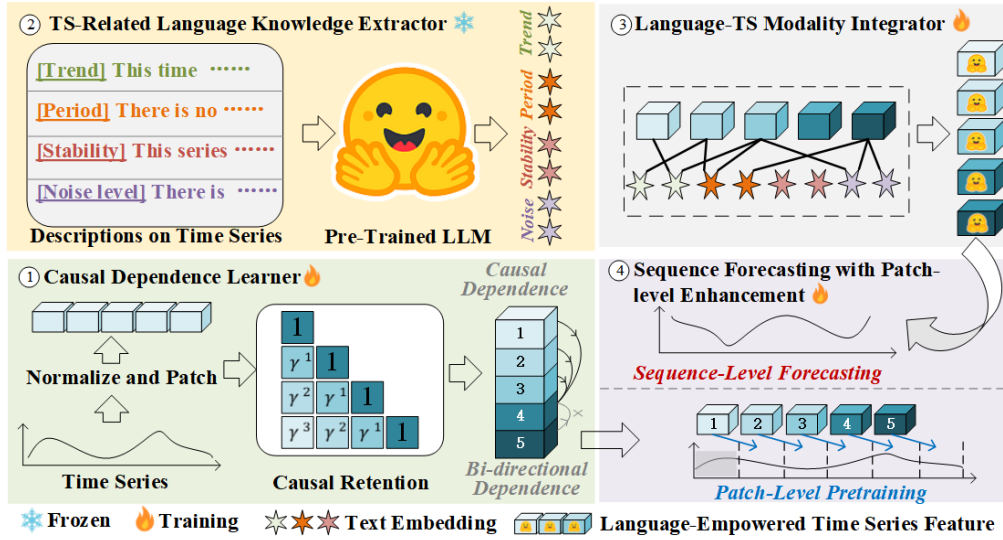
② TS-Related Language Knowledge Extractor

[Trend] This time ……

[Period] There is no ……

[Stability] This series ……

[Noise level] There is ……

Descriptions on Time Series

Pre-Trained LLM

Trend

Period

Stability

Noise

③ Language-TS Modality Integrator

① Causal Dependence Learner

Normalize and Patch

Time Series

1

$\gamma^1$ 1

$\gamma^2$ $\gamma^1$ 1

$\gamma^3$ $\gamma^2$ $\gamma^1$ 1

Causal Retention

Causal Dependence

1
2
3
4
5

Bi-directional Dependence

④ Sequence Forecasting with Patch-level Enhancement

Sequence-Level Forecasting

1 2 3 4 5

Patch-Level Pretraining

Frozen Training Text Embedding Language-Empowered Time Series Feature